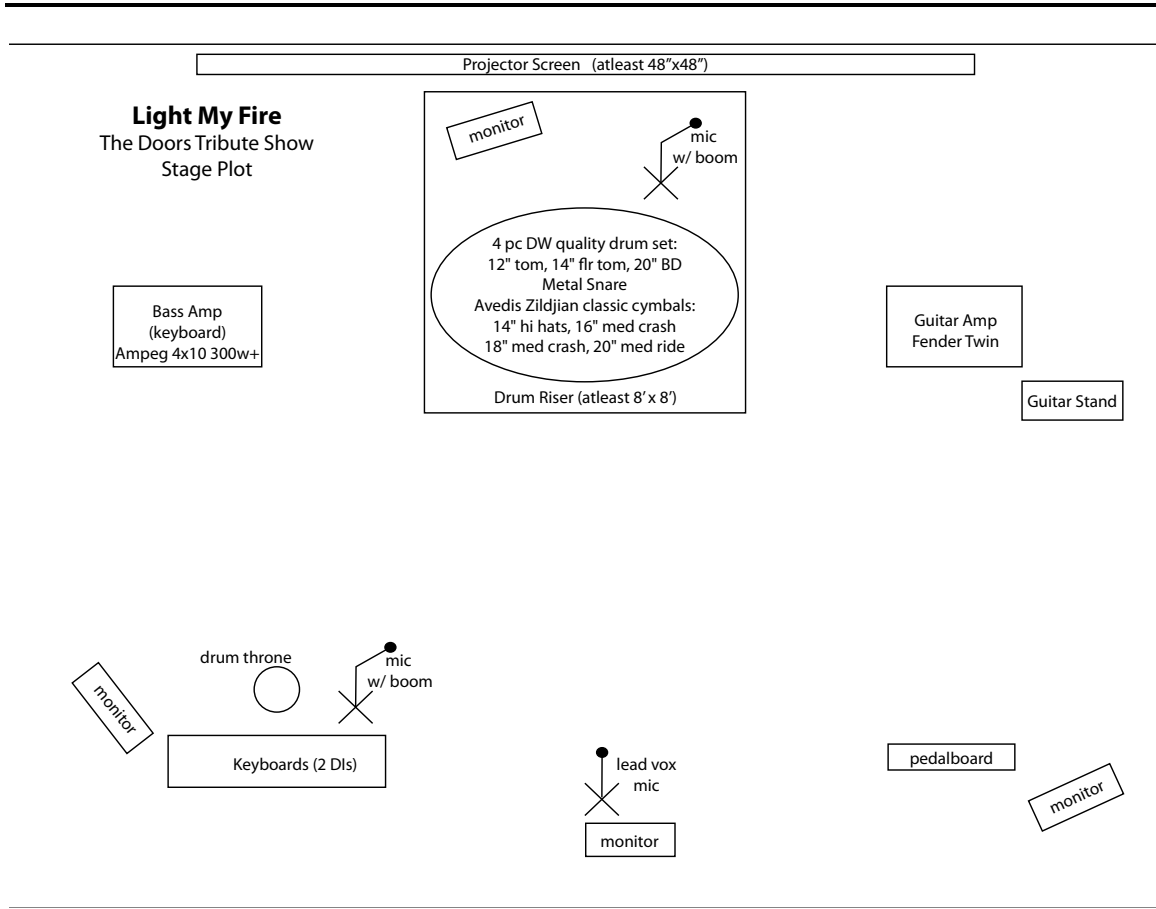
Projector Screen (atleast 48"x48")

**Light My Fire**
The Doors Tribute Show
Stage Plot

monitor

mic
w/ boom

4 pc DW quality drum set:
12" tom, 14" flr tom, 20" BD
Metal Snare
Avedis Zildjian classic cymbals:
14" hi hats, 16" med crash
18" med crash, 20" med ride

Drum Riser (atleast 8' x 8')

Bass Amp
(keyboard)
Ampeg 4x10 300w+

Guitar Amp
Fender Twin

Guitar Stand

drum throne

mic
w/ boom

monitor

Keyboards (2 DIs)

lead vox
mic

monitor

pedalboard

monitor